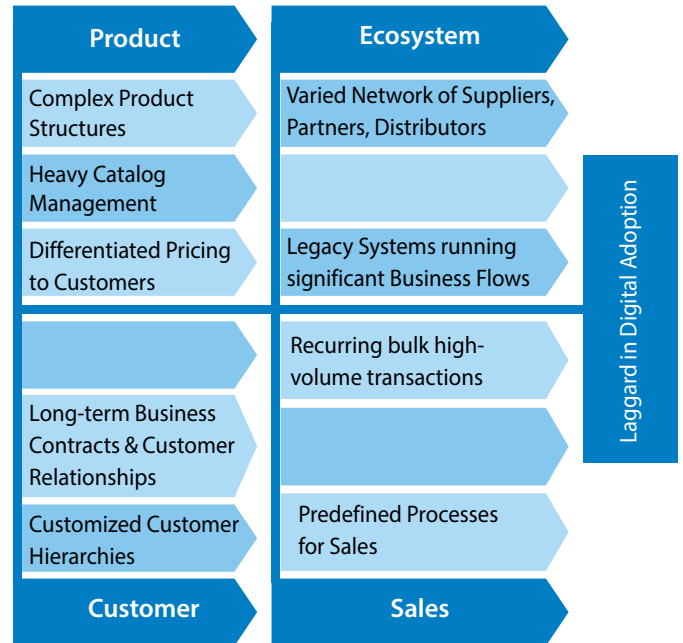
Product

Complex Product Structures

Heavy Catalog Management

Differentiated Pricing to Customers

Ecosystem

Varied Network of Suppliers, Partners, Distributors

Legacy Systems running significant Business Flows

Laggard in Digital Adoption

Long-term Business Contracts & Customer Relationships

Customized Customer Hierarchies

Customer

Recurring bulk high-volume transactions

Predefined Processes for Sales

Sales